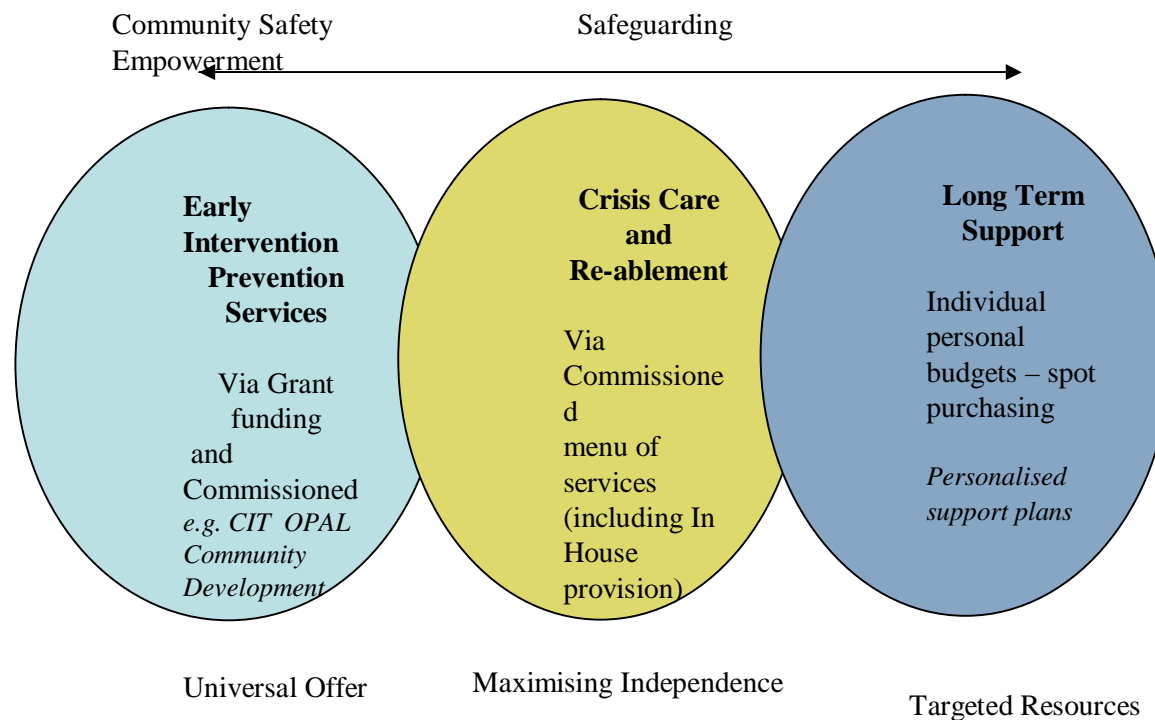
Community Safety
Empowerment

Safeguarding

**Early Intervention Prevention Services**

Via Grant funding and Commissioned *e.g. CIT OPAL Community Development*

**Crisis Care and Re-ablement**

Via Commissioned menu of services (including In House provision)

**Long Term Support**

Individual personal budgets – spot purchasing

*Personalised support plans*

Universal Offer

Maximising Independence

Targeted Resources